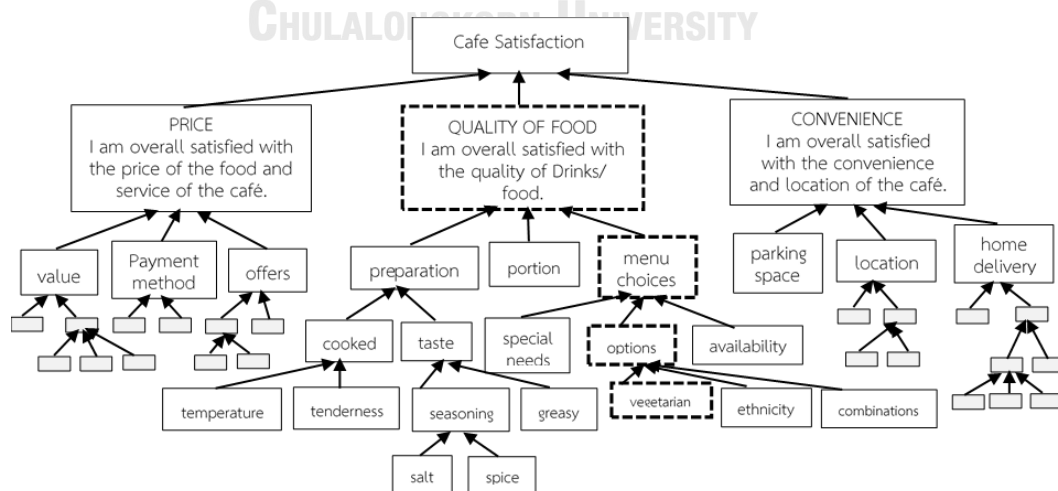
CHULALONGKORN UNIVERSITY

Cafe Satisfaction

PRICE
I am overall satisfied with the price of the food and service of the café.

QUALITY OF FOOD
I am overall satisfied with the quality of Drinks/ food.

CONVENIENCE
I am overall satisfied with the convenience and location of the café.

value

Payment method

offers

preparation

portion

menu choices

parking space

location

home delivery

cooked

taste

special needs

options

availability

temperature

tenderness

seasoning

greasy

vegetarian

ethnicity

combinations

salt

spice